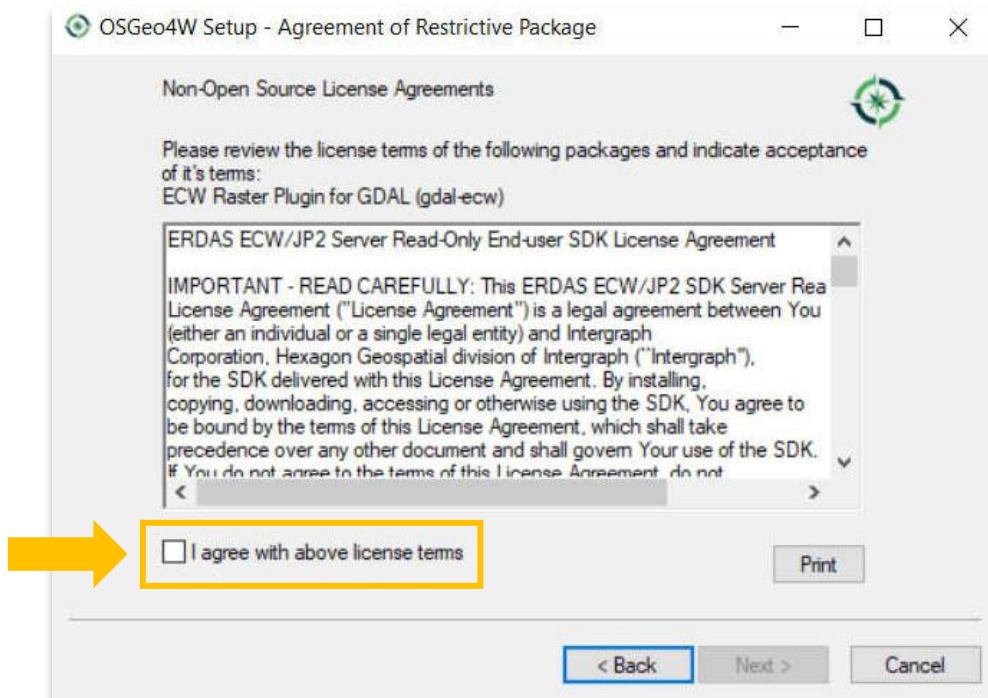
OSGeo4W Setup - Agreement of Restrictive Package

Non-Open Source License Agreements

Please review the license terms of the following packages and indicate acceptance of it's terms:
ECW Raster Plugin for GDAL (gdal-ecw)

ERDAS ECW/JP2 Server Read-Only End-user SDK License Agreement

IMPORTANT - READ CAREFULLY: This ERDAS ECW/JP2 SDK Server Rea License Agreement ("License Agreement") is a legal agreement between You (either an individual or a single legal entity) and Intergraph Corporation, Hexagon Geospatial division of Intergraph ("Intergraph"), for the SDK delivered with this License Agreement. By installing, copying, downloading, accessing or otherwise using the SDK, You agree to be bound by the terms of this License Agreement, which shall take precedence over any other document and shall govern Your use of the SDK. If You do not agree to the terms of this License Agreement, do not

I agree with above license terms

Print

< Back

Next >

Cancel